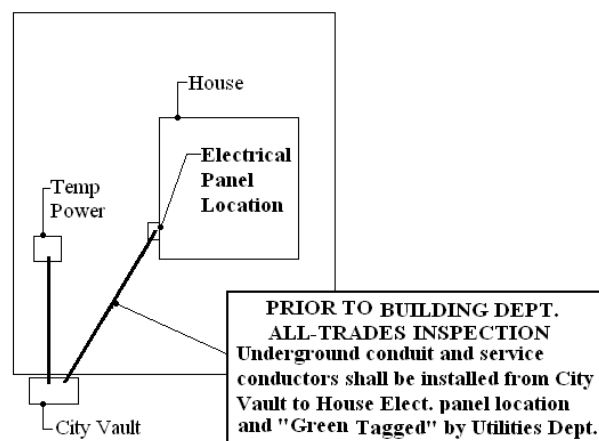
House

Electrical Panel Location

Temp Power

City Vault

PRIOR TO BUILDING DEPT. ALL-TRADES INSPECTION
Underground conduit and service conductors shall be installed from City Vault to House Elect. panel location and "Green Tagged" by Utilities Dept.